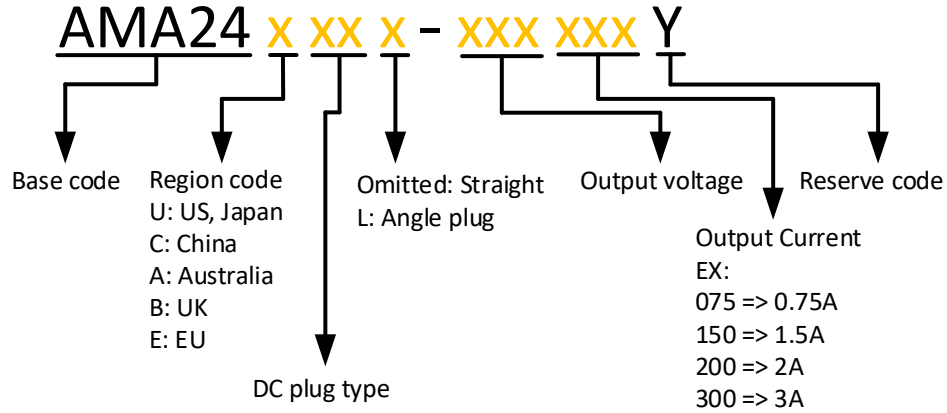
AMA24 x xx x - xxx xxx Y

Base code

Region code
U: US, Japan
C: China
A: Australia
B: UK
E: EU

Omitted: Straight
L: Angle plug

Output voltage

Reserve code

Output Current
EX:
075 => 0.75A
150 => 1.5A
200 => 2A
300 => 3A

DC plug type